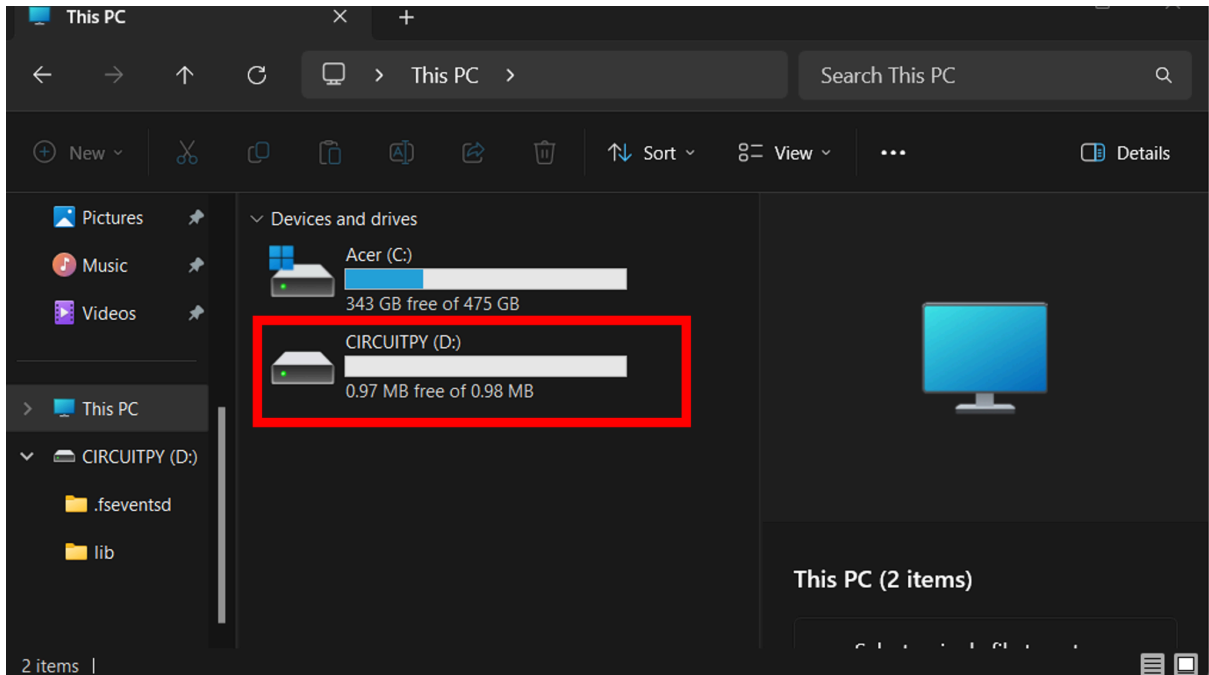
This PC
+
This PC >
Search This PC
New
Sort
View
...
Details
Pictures
Music
Videos
This PC
CIRCUITPY (D:)
.fseventsd
lib
Devices and drives
Acer (C:)
343 GB free of 475 GB
CIRCUITPY (D:)
0.97 MB free of 0.98 MB
This PC (2 items)
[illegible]
2 items |